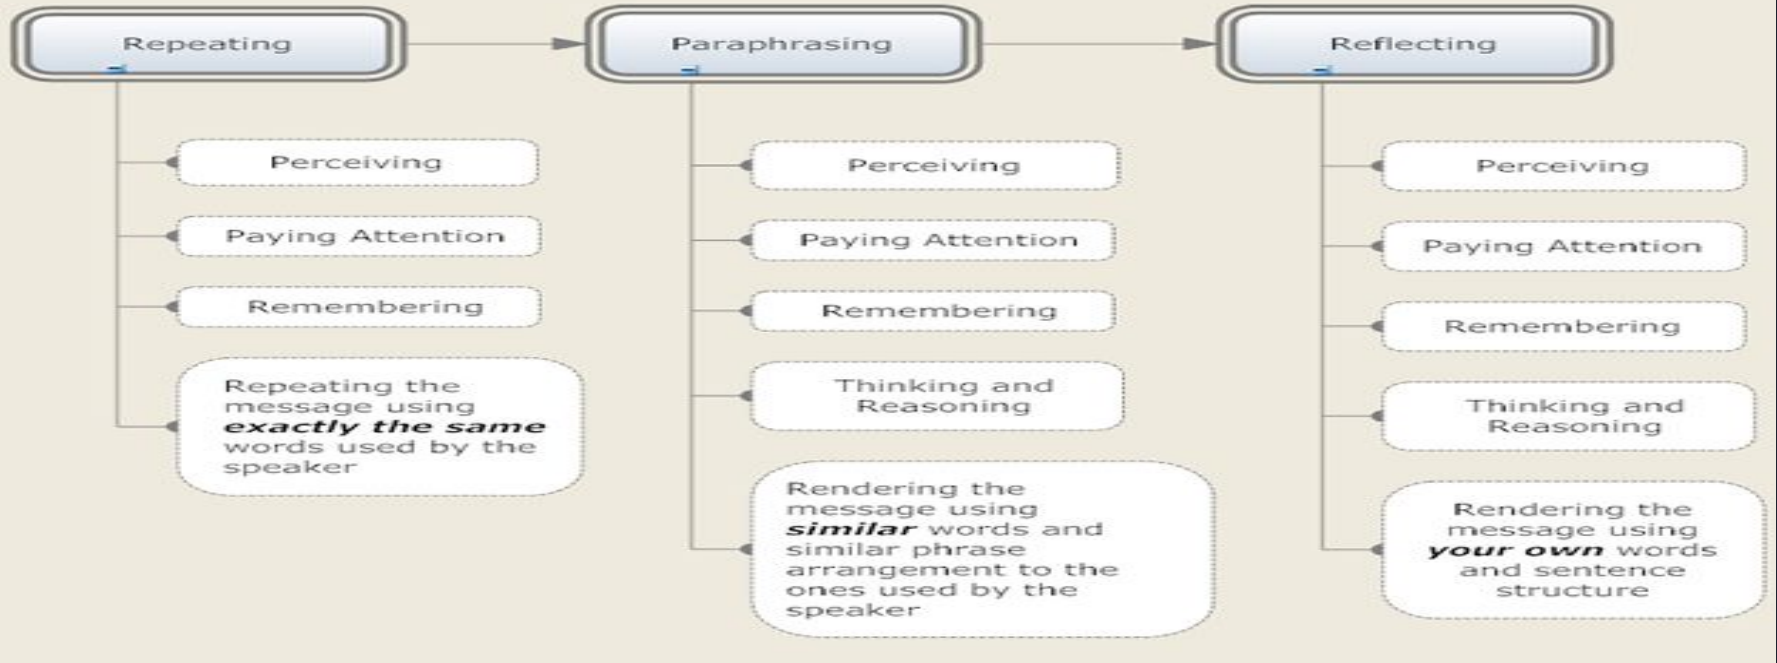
Repeating

Perceiving

Paying Attention

Remembering

Repeating the message using ***exactly the same*** words used by the speaker

Paraphrasing

Perceiving

Paying Attention

Remembering

Thinking and Reasoning

Rendering the message using ***similar*** words and similar phrase arrangement to the ones used by the speaker

Reflecting

Perceiving

Paying Attention

Remembering

Thinking and Reasoning

Rendering the message using ***your own*** words and sentence structure